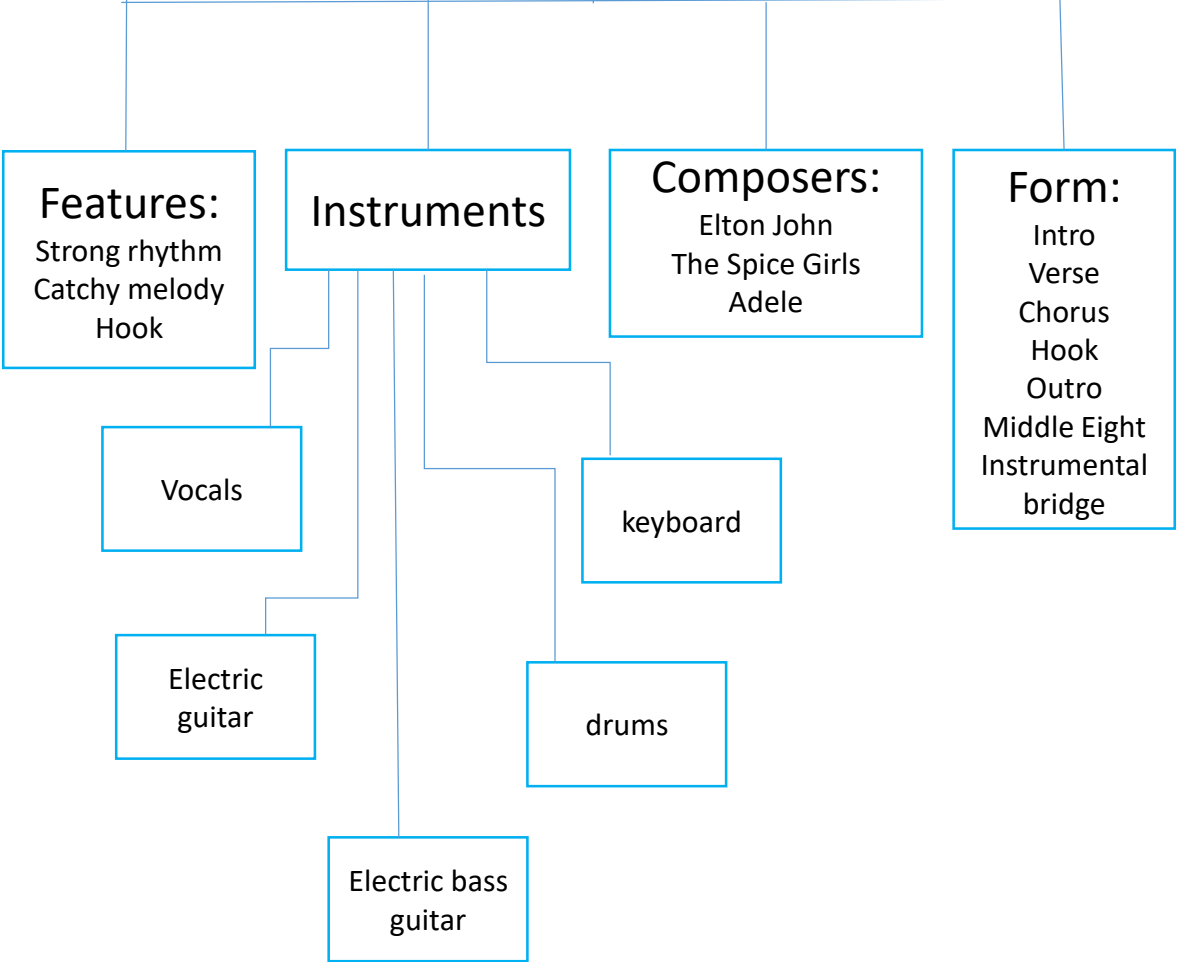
Features:
Strong rhythm
Catchy melody
Hook

Instruments

Composers:
Elton John
The Spice Girls
Adele

Form:
Intro
Verse
Chorus
Hook
Outro
Middle Eight
Instrumental bridge

Vocals

keyboard

Electric guitar

drums

Electric bass guitar